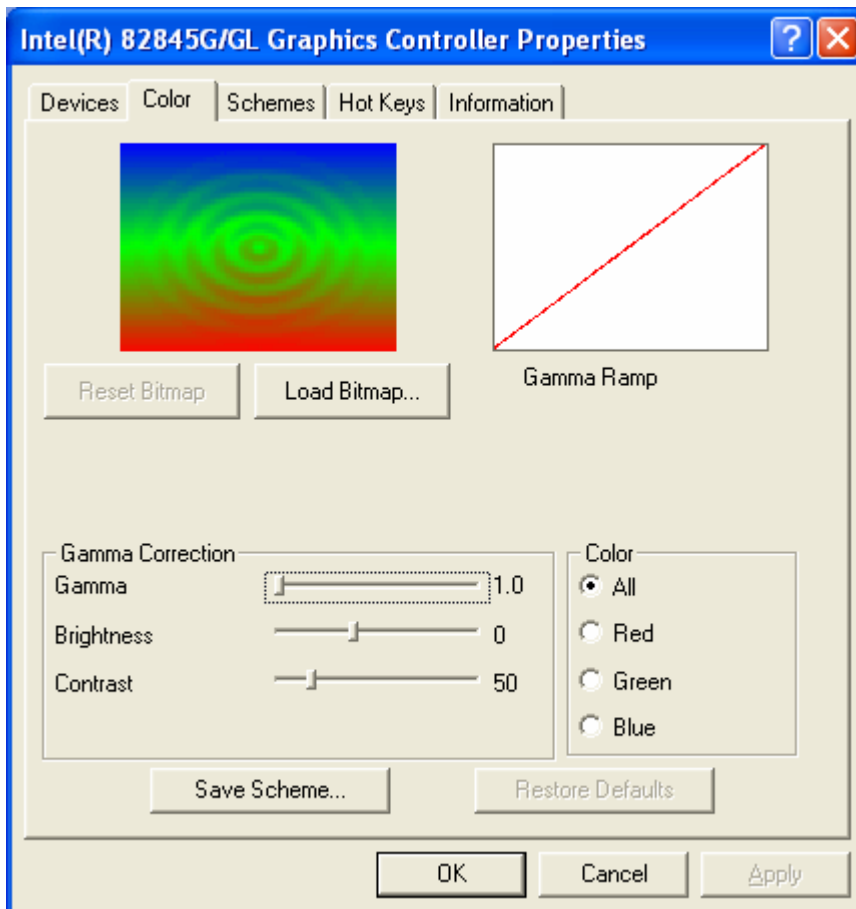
Intel(R) 82845G/GL Graphics Controller Properties

Devices | Color | Schemes | Hot Keys | Information

Reset Bitmap

Load Bitmap...

Gamma Ramp

Gamma Correction

Gamma 1.0

Brightness 0

Contrast 50

Color

All

Red

Green

Blue

Save Scheme...

Restore Defaults

OK

Cancel

Apply